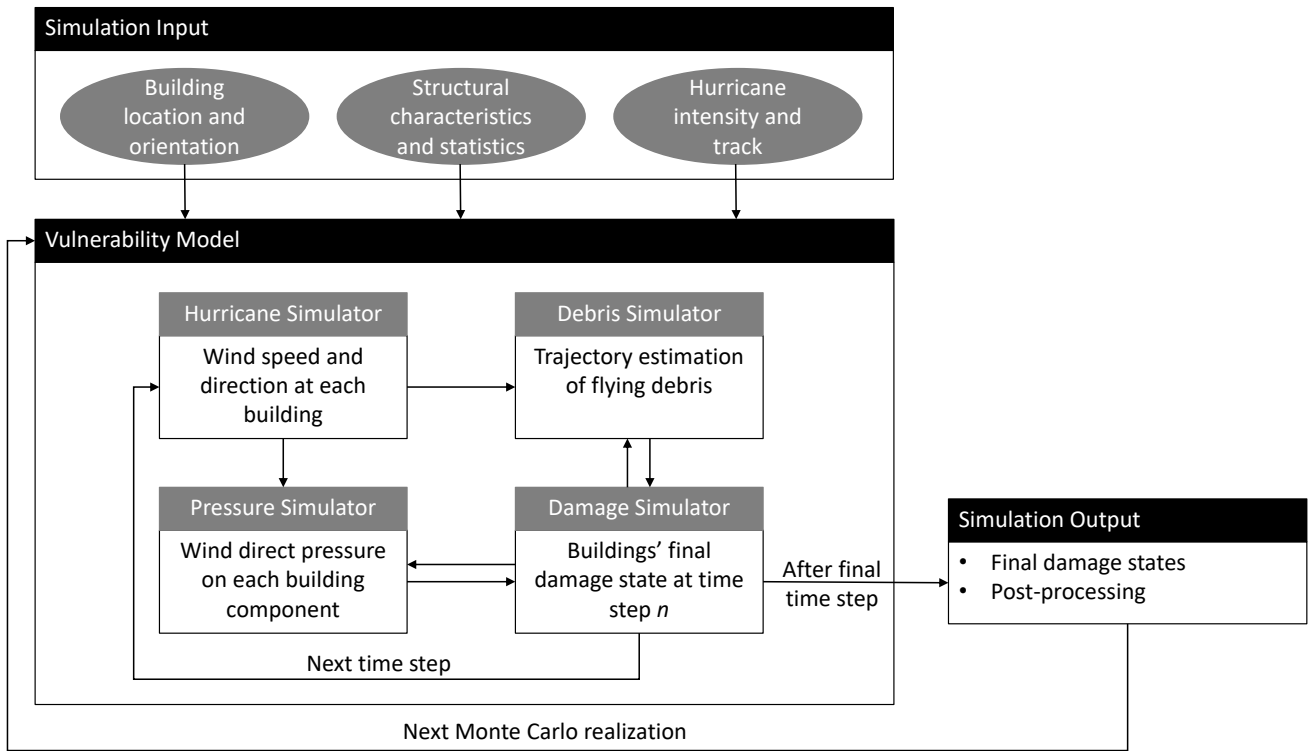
Simulation Input

Building location and orientation

Structural characteristics and statistics

Hurricane intensity and track

Vulnerability Model

Hurricane Simulator

Wind speed and direction at each building

Debris Simulator

Trajectory estimation of flying debris

Pressure Simulator

Wind direct pressure on each building component

Damage Simulator

Buildings' final damage state at time step *n*

Next time step

After final time step

Simulation Output

• Final damage states
• Post-processing

Next Monte Carlo realization